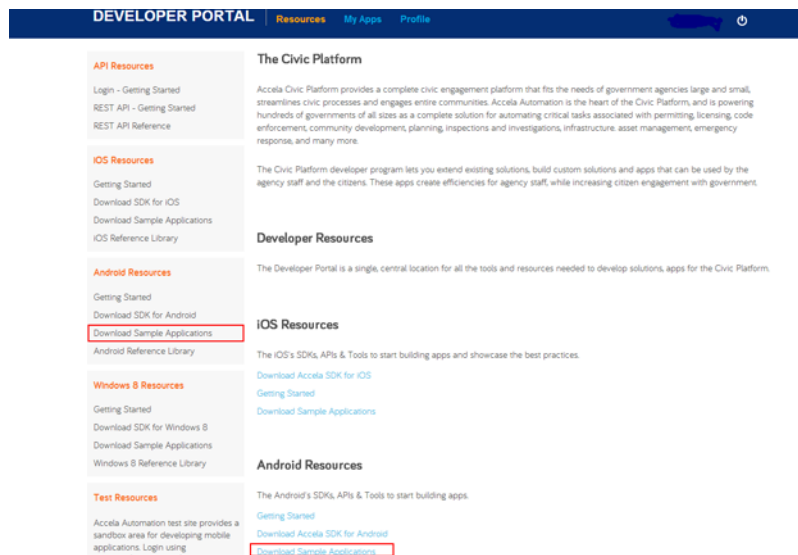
DEVELOPER PORTAL | Resources My Apps Profile

API Resources

Login - Getting Started

REST API - Getting Started

REST API Reference

iOS Resources

Getting Started

Download SDK for iOS

Download Sample Applications

iOS Reference Library

Android Resources

Getting Started

Download SDK for Android

Download Sample Applications

Android Reference Library

Windows 8 Resources

Getting Started

Download SDK for Windows 8

Download Sample Applications

Windows 8 Reference Library

Test Resources

Accela Automation test site provides a sandbox area for developing mobile applications. Login using

The Civic Platform

Accela Civic Platform provides a complete civic engagement platform that fits the needs of government agencies large and small, streamlines civic processes and engages entire communities. Accela Automation is the heart of the Civic Platform, and is powering hundreds of governments of all sizes as a complete solution for automating critical tasks associated with permitting, licensing, code enforcement, community development, planning, inspections and investigations, infrastructure. asset management, emergency response, and many more.

The Civic Platform developer program lets you extend existing solutions, build custom solutions and apps that can be used by the agency staff and the citizens. These apps create efficiencies for agency staff, while increasing citizen engagement with government.

Developer Resources

The Developer Portal is a single, central location for all the tools and resources needed to develop solutions, apps for the Civic Platform.

iOS Resources

The iOS's SDKs, APIs & Tools to start building apps and showcase the best practices.

Download Accela SDK for iOS

Getting Started

Download Sample Applications

Android Resources

The Android's SDKs, APIs & Tools to start building apps.

Getting Started

Download Accela SDK for Android

Download Sample Applications